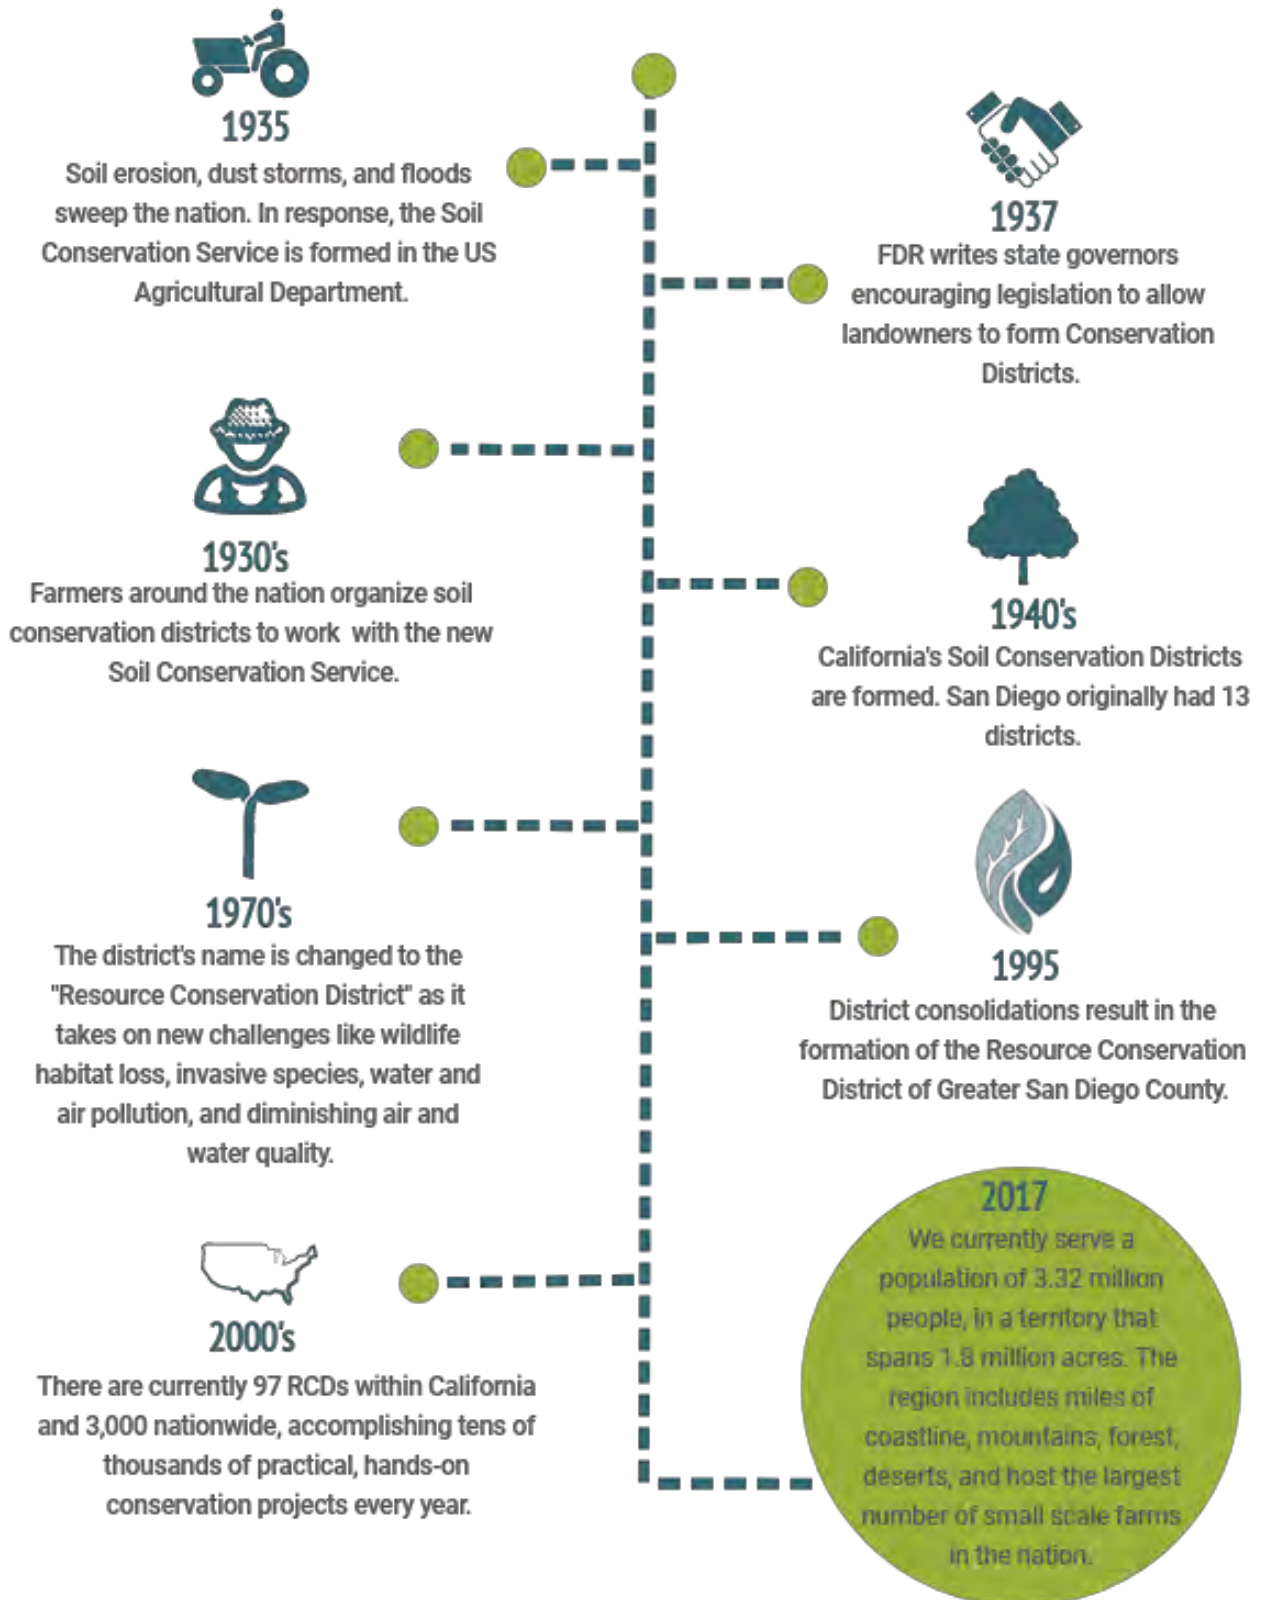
1935
Soil erosion, dust storms, and floods sweep the nation. In response, the Soil Conservation Service is formed in the US Agricultural Department.

1937
FDR writes state governors encouraging legislation to allow landowners to form Conservation Districts.

1930's
Farmers around the nation organize soil conservation districts to work with the new Soil Conservation Service.

1940's
California's Soil Conservation Districts are formed. San Diego originally had 13 districts.

1970's
The district's name is changed to the "Resource Conservation District" as it takes on new challenges like wildlife habitat loss, invasive species, water and air pollution, and diminishing air and water quality.

1995
District consolidations result in the formation of the Resource Conservation District of Greater San Diego County.

2000's
There are currently 97 RCDs within California and 3,000 nationwide, accomplishing tens of thousands of practical, hands-on conservation projects every year.

2017
We currently serve a population of 3.32 million people, in a territory that spans 1.8 million acres. The region includes miles of coastline, mountains, forest, deserts, and host the largest number of small scale farms in the nation.